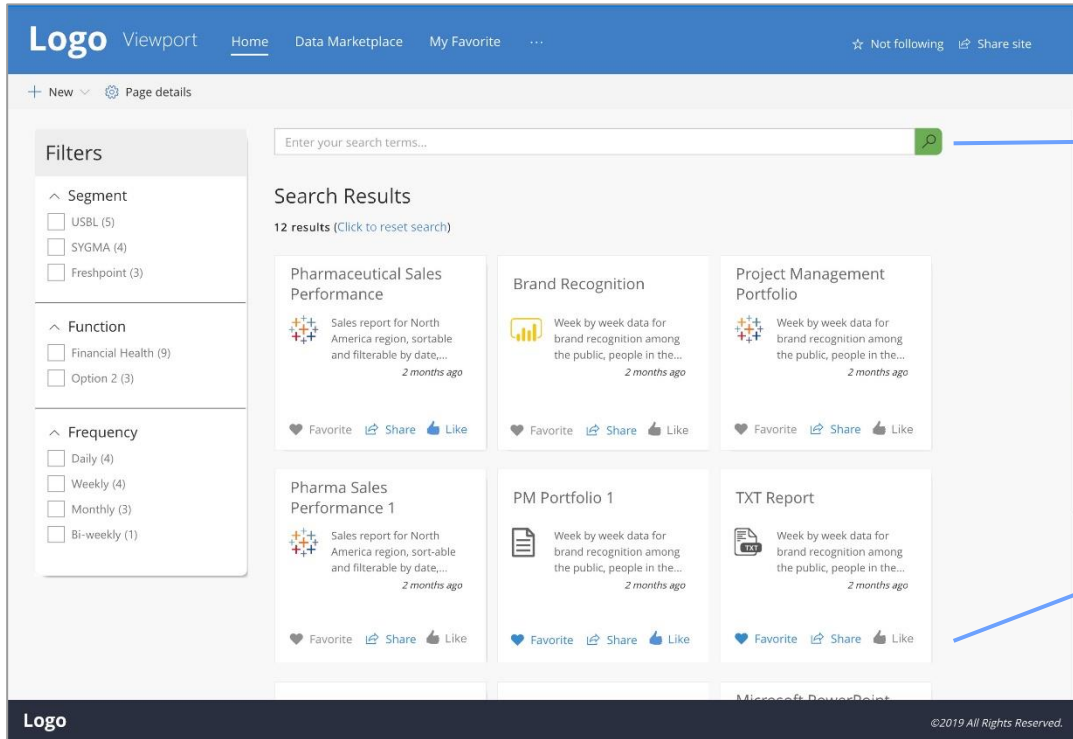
Logo Viewport Home Data Marketplace My Favorite ···

☆ Not following Share site

+ New Page details

Filters

Segment
USBL (5)
SYGMA (4)
Freshpoint (3)

Function
Financial Health (9)
Option 2 (3)

Frequency
Daily (4)
Weekly (4)
Monthly (3)
Bi-weekly (1)

Enter your search terms...

Search Results

12 results (Click to reset search)

Pharmaceutical Sales Performance
Sales report for North America region, sortable and filterable by date,...
2 months ago
Favorite Share Like

Brand Recognition
Week by week data for brand recognition among the public, people in the...
2 months ago
Favorite Share Like

Project Management Portfolio
Week by week data for brand recognition among the public, people in the...
2 months ago
Favorite Share Like

Pharma Sales Performance 1
Sales report for North America region, sort-able and filterable by date,...
2 months ago
Favorite Share Like

PM Portfolio 1
Week by week data for brand recognition among the public, people in the...
2 months ago
Favorite Share Like

TXT Report
TXT
Week by week data for brand recognition among the public, people in the...
2 months ago
Favorite Share Like

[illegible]

Logo ©2019 All Rights Reserved.